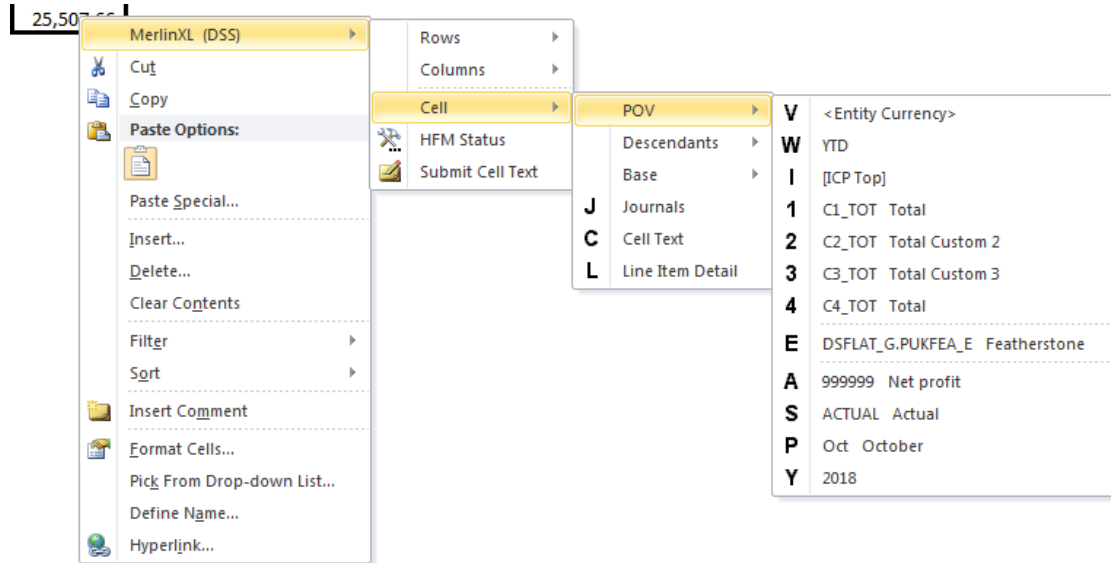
25,507.66

MerlinXL (DSS)
Cut
Copy
Paste Options:
Paste Special...
Insert...
Delete...
Clear Contents
Filter
Sort
Insert Comment
Format Cells...
Pick From Drop-down List...
Define Name...
Hyperlink...

Rows
Columns
Cell
HFM Status
Submit Cell Text

POV
Descendants
Base
J Journals
C Cell Text
L Line Item Detail

V <Entity Currency>
W YTD
I [ICP Top]
1 C1_TOT Total
2 C2_TOT Total Custom 2
3 C3_TOT Total Custom 3
4 C4_TOT Total
E DSFLAT_G.PUKFEA_E Featherstone
A 999999 Net profit
S ACTUAL Actual
P Oct October
Y 2018